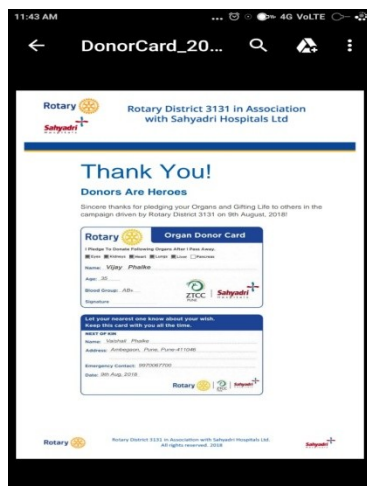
11:43 AM ... 4G VoLTE

DonorCard_20...

Rotary Sahyadri Hospitals

Rotary District 3131 in Association with Sahyadri Hospitals Ltd

Thank You!

Donors Are Heroes

Sincere thanks for pledging your Organs and Gifting Life to others in the campaign driven by Rotary District 3131 on 9th August, 2018!

Rotary Organ Donor Card

I Pledge To Donate Following Organs After I Pass Away.

Eyes Kidneys Heart Lungs Liver Pancreas

Name: Vijay Phalke

Age: 32

Blood Group: AB+

Signature

ZTCC Pune | Sahyadri Hospitals

Let your nearest one know about your wish. Keep this card with you all the time.

NEXT OF KIN

Name: Vaishali Phalke

Address: Ambegaon, Pune, Pune-411046

Emergency Contact: 9970087700

Date: 9th Aug, 2018

Rotary | Sahyadri

Rotary

Rotary District 3131 in Association with Sahyadri Hospitals Ltd. All rights reserved. 2018

Sahyadri